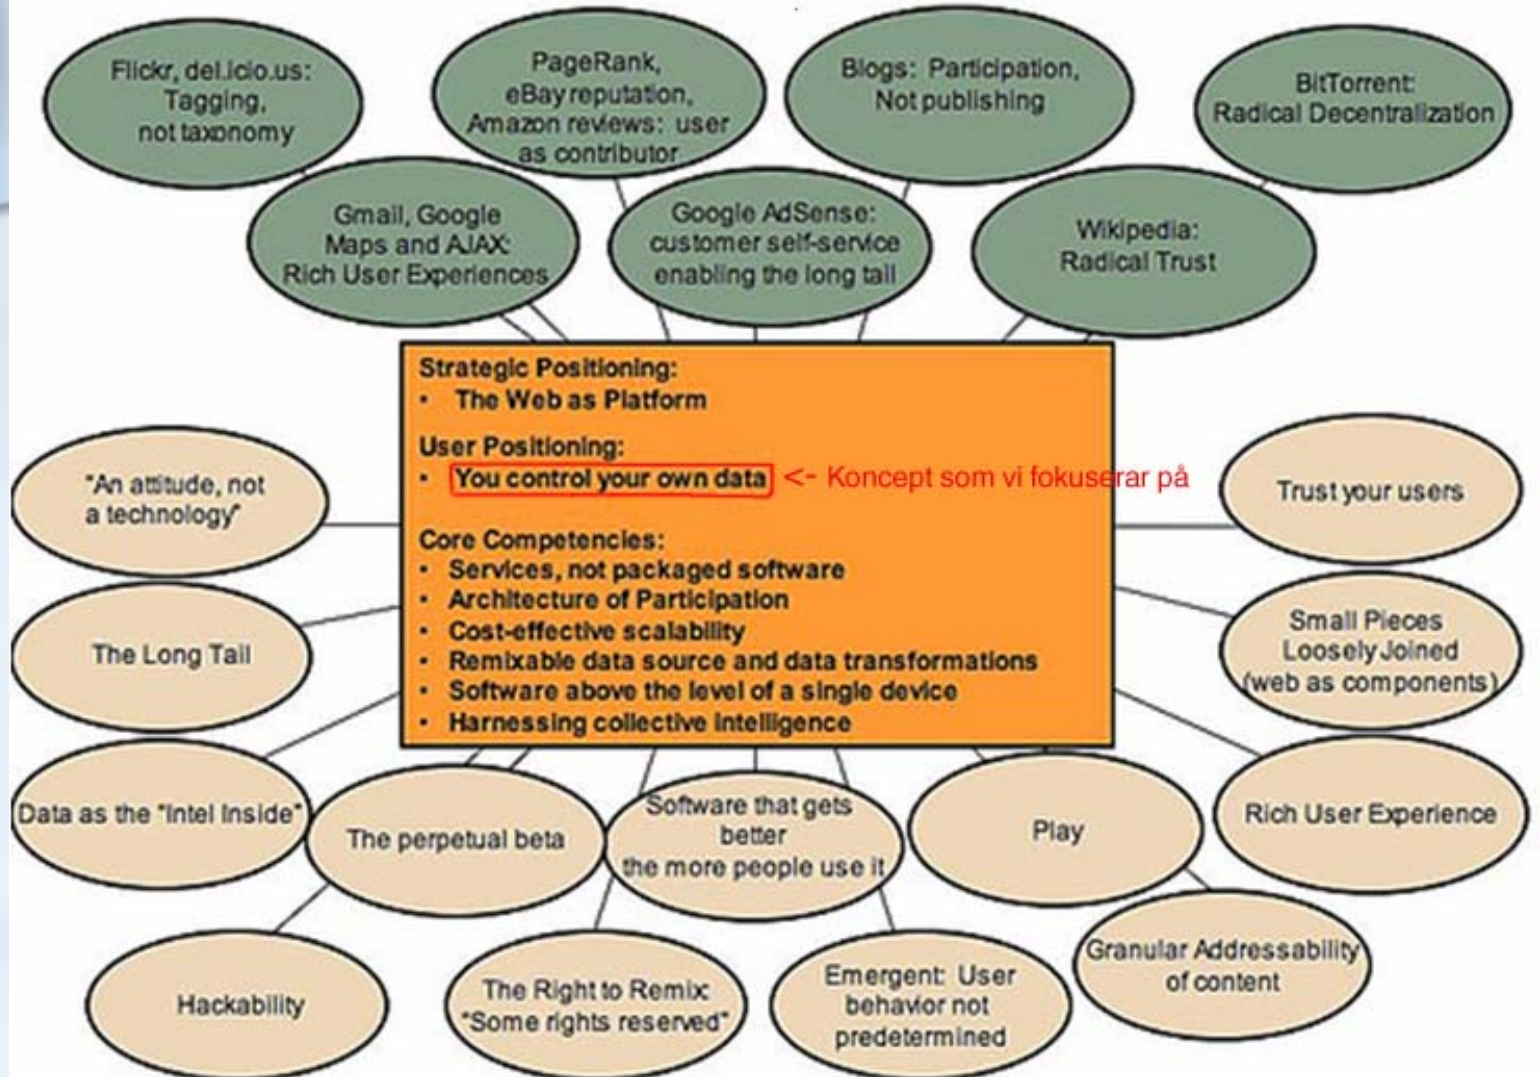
Flickr, del.icio.us: Tagging, not taxonomy

PageRank, eBay reputation, Amazon reviews: user as contributor

Blogs: Participation, Not publishing

BitTorrent: Radical Decentralization

Gmail, Google Maps and AJAX: Rich User Experiences

Google AdSense: customer self-service enabling the long tail

Wikipedia: Radical Trust

Strategic Positioning:
• The Web as Platform

User Positioning:
• You control your own data <- Koncept som vi fokuserar på

Core Competencies:
• Services, not packaged software
• Architecture of Participation
• Cost-effective scalability
• Remixable data source and data transformations
• Software above the level of a single device
• Harnessing collective intelligence

"An attitude, not a technology"

Trust your users

The Long Tail

Small Pieces Loosely Joined (web as components)

Data as the "Intel Inside"

The perpetual beta

Software that gets better the more people use it

Play

Rich User Experience

Granular Addressability of content

Hackability

The Right to Remix: "Some rights reserved"

Emergent: User behavior not predetermined